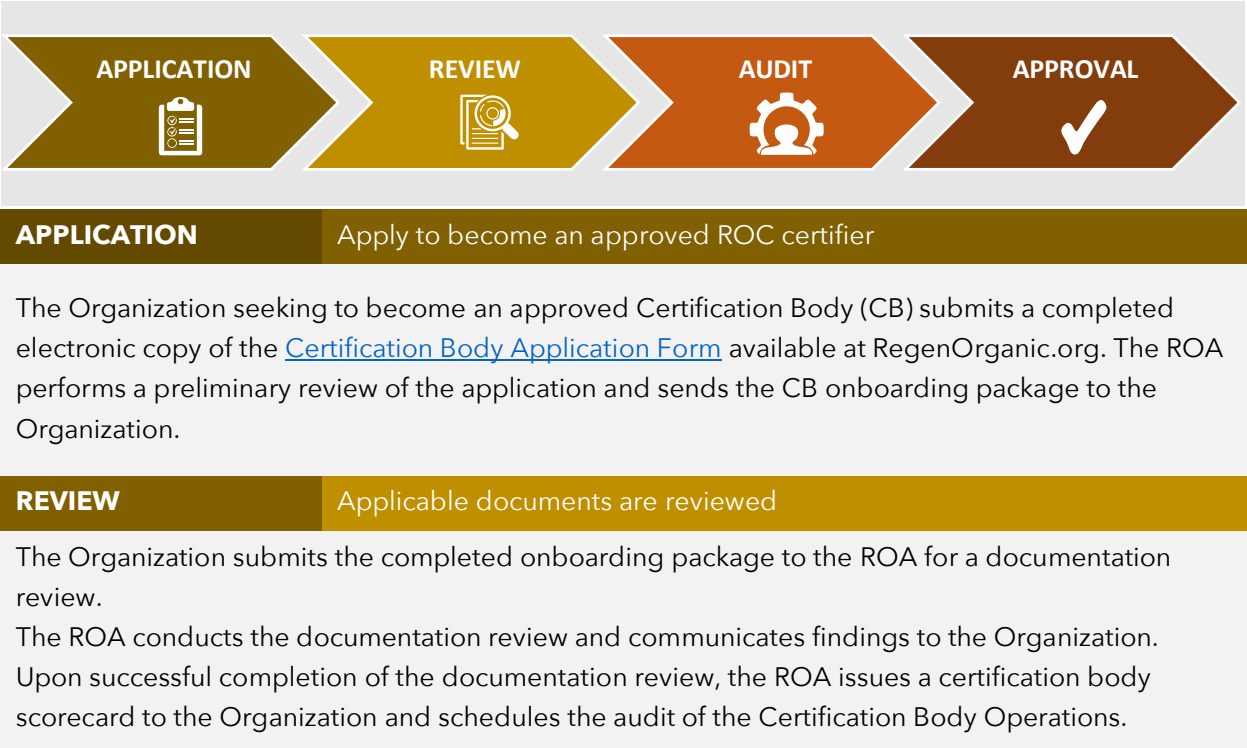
APPLICATION

REVIEW

AUDIT

APPROVAL

APPLICATION Apply to become an approved ROC certifier

The Organization seeking to become an approved Certification Body (CB) submits a completed electronic copy of the Certification Body Application Form available at RegenOrganic.org. The ROA performs a preliminary review of the application and sends the CB onboarding package to the Organization.

REVIEW Applicable documents are reviewed

The Organization submits the completed onboarding package to the ROA for a documentation review.
The ROA conducts the documentation review and communicates findings to the Organization.
Upon successful completion of the documentation review, the ROA issues a certification body scorecard to the Organization and schedules the audit of the Certification Body Operations.